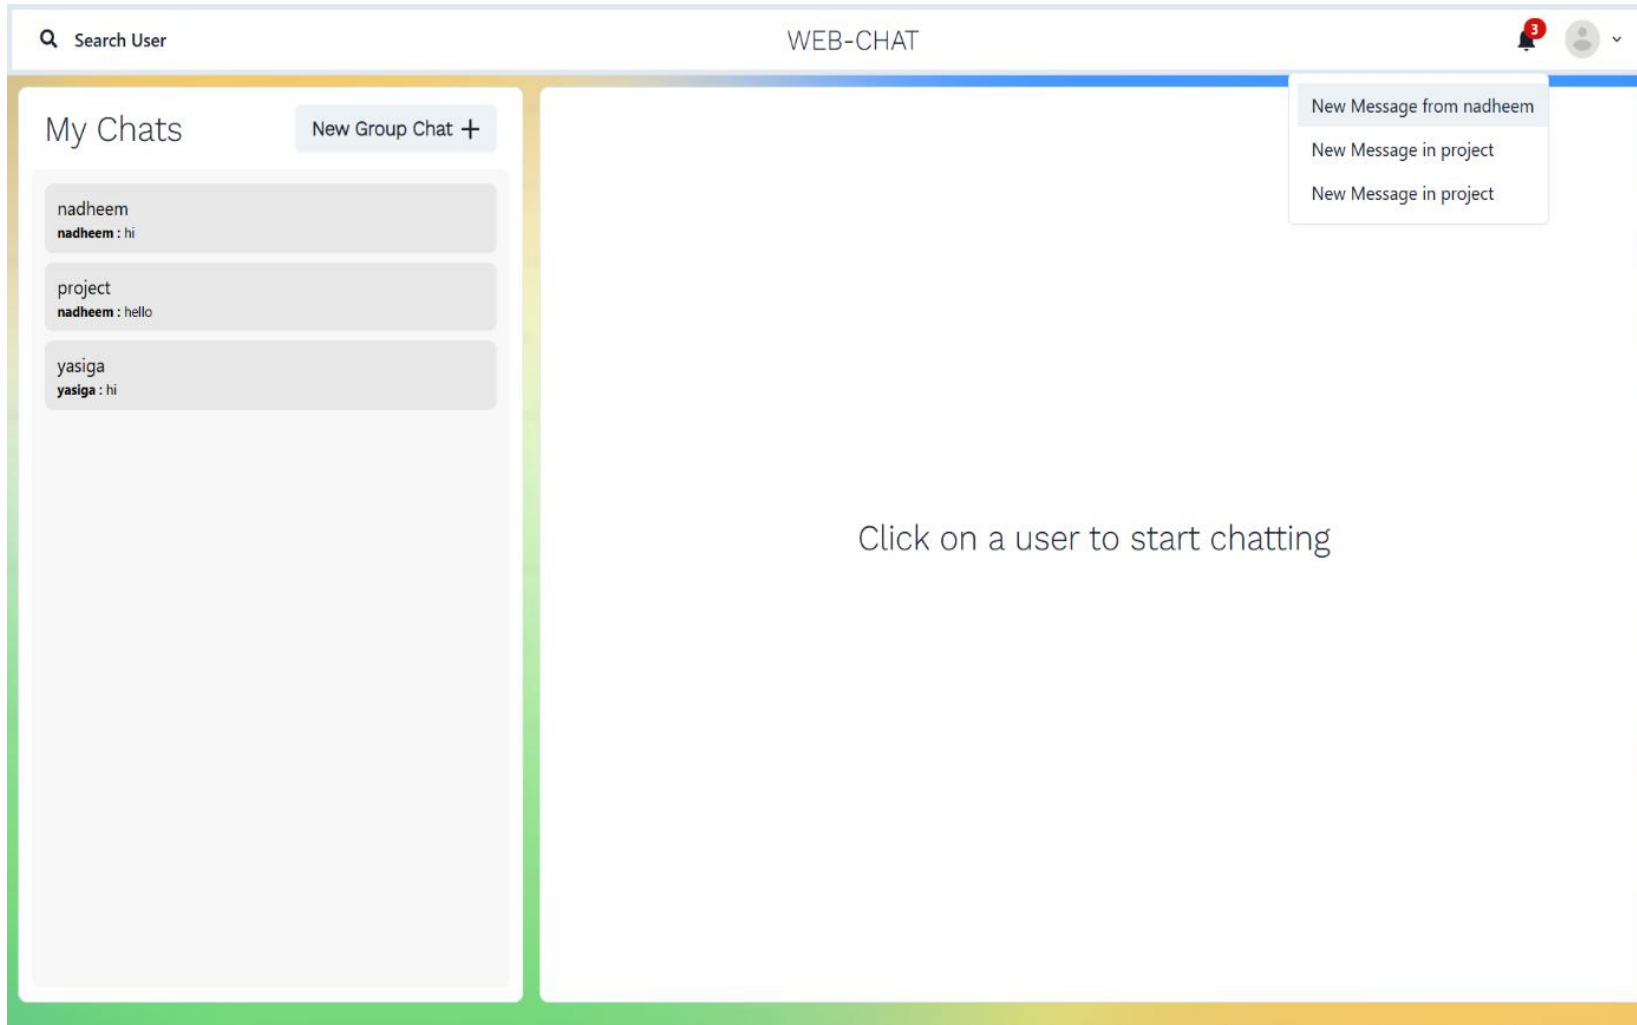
Search User

WEB-CHAT

3

New Message from nadheem
New Message in project
New Message in project

My Chats

New Group Chat +

nadheem
**nadheem** : hi

project
**nadheem** : hello

yasiga
**yasiga** : hi

Click on a user to start chatting